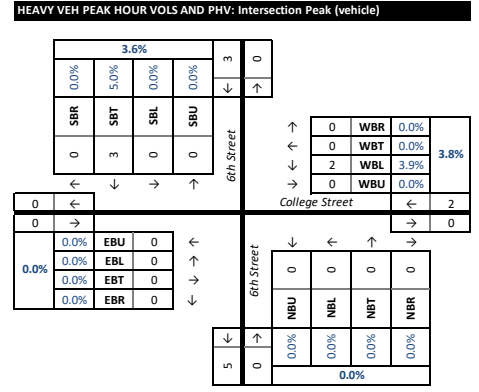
HEAVY VEH PEAK HOUR VOLS AND PHV: Intersection Peak (vehicle)

3.6%

| 0.0% | 5.0% | 0.0% | 0.0% |
|---|---|---|---|
| SBR | SBT | SBL | SBU |
| 0 | 3 | 0 | 0 |
| ← | ↓ | → | ↑ |

3 ↓
0 ↑

6th Street

| ↑ | 0 | WBR | 0.0% |
|---|---|---|---|
| ← | 0 | WBT | 0.0% |
| ↓ | 2 | WBL | 3.9% |
| → | 0 | WBU | 0.0% |

3.8%

College Street

← 2
→ 0

0 ←
0 →

0.0%

| 0.0% | EBU | 0 | ← |
|---|---|---|---|
| 0.0% | EBL | 0 | ↑ |
| 0.0% | EBT | 0 | → |
| 0.0% | EBR | 0 | ↓ |

6th Street

| ↓ | ← | ↑ | → |
|---|---|---|---|
| 0 | 0 | 0 | 0 |
| NBU | NBL | NBT | NBR |
| 0.0% | 0.0% | 0.0% | 0.0% |

↓ 5
↑ 0

0.0%